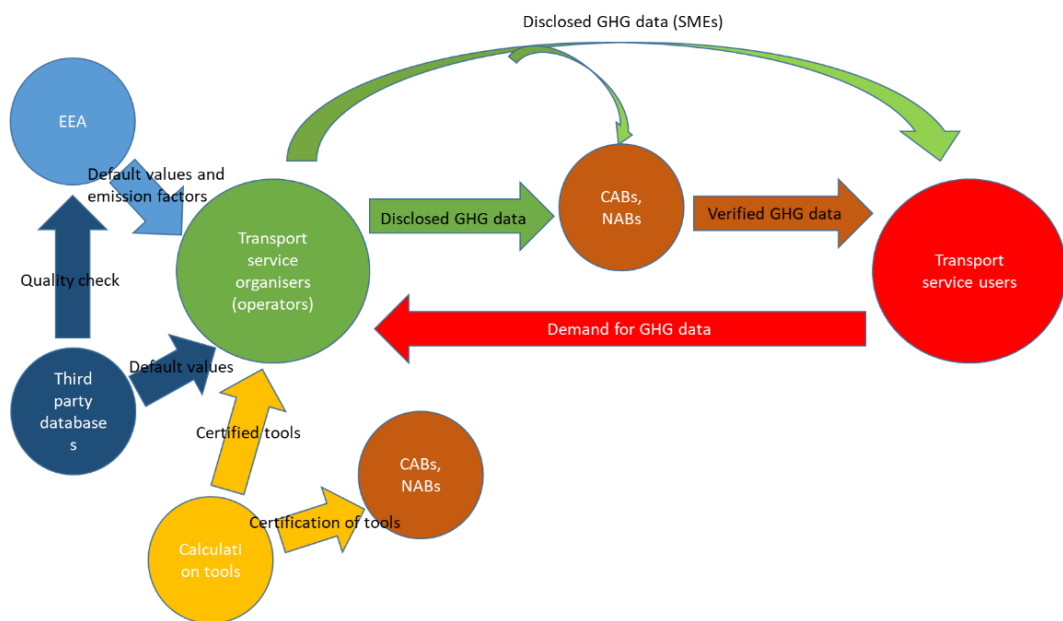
Disclosed GHG data (SMEs)

EEA

Default values and emission factors

Transport service organisers (operators)

Disclosed GHG data

CABs, NABs

Verified GHG data

Transport service users

Quality check

Demand for GHG data

Third party databases

Default values

Certified tools

CABs, NABs

Certification of tools

Calculation tools